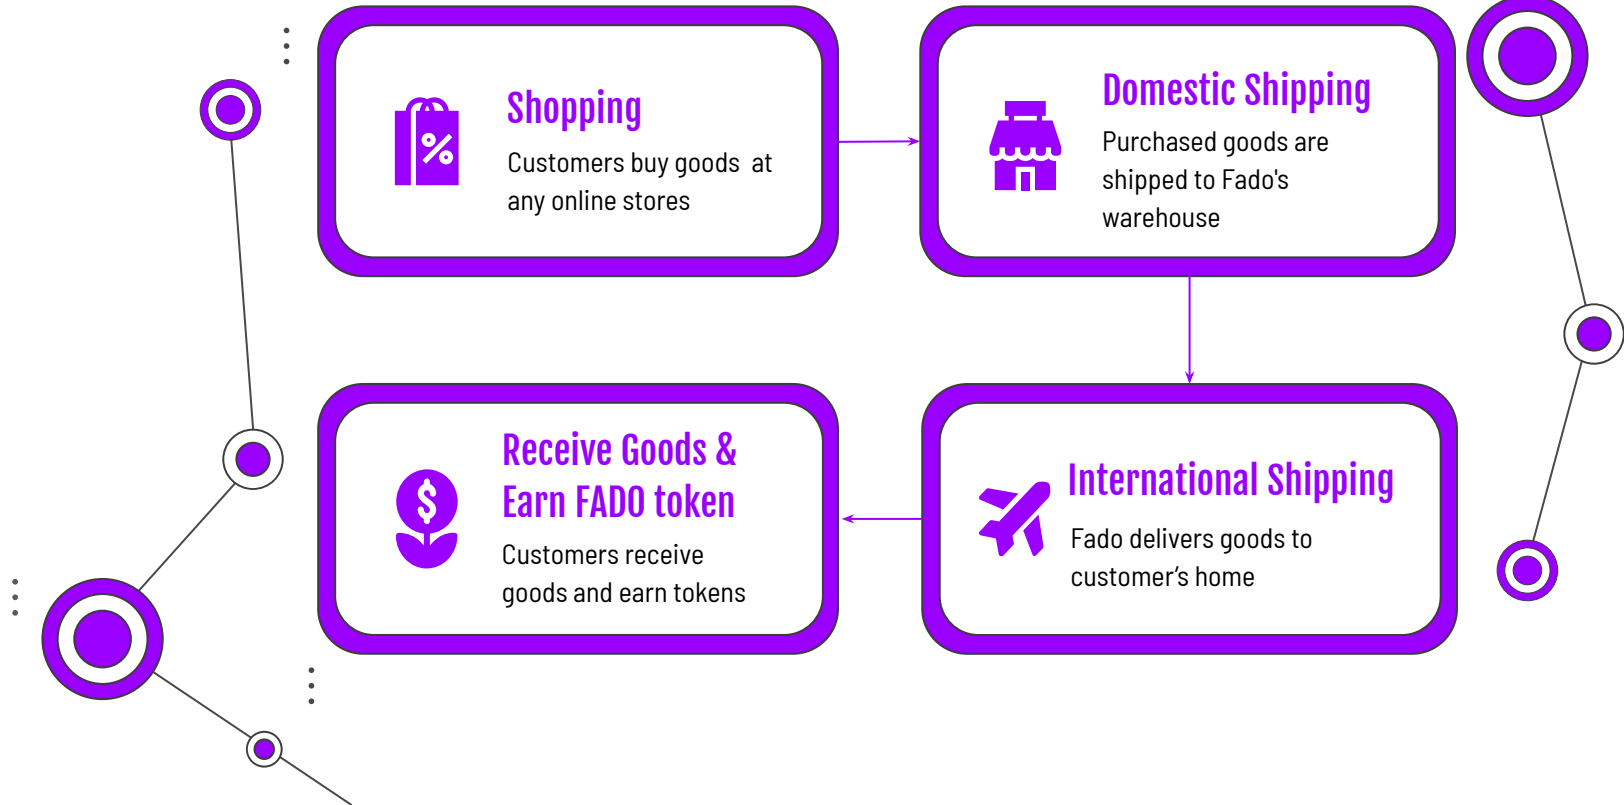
Shopping

Customers buy goods at any online stores

Domestic Shipping

Purchased goods are shipped to Fado's warehouse

Receive Goods & Earn FADO token

Customers receive goods and earn tokens

International Shipping

Fado delivers goods to customer’s home